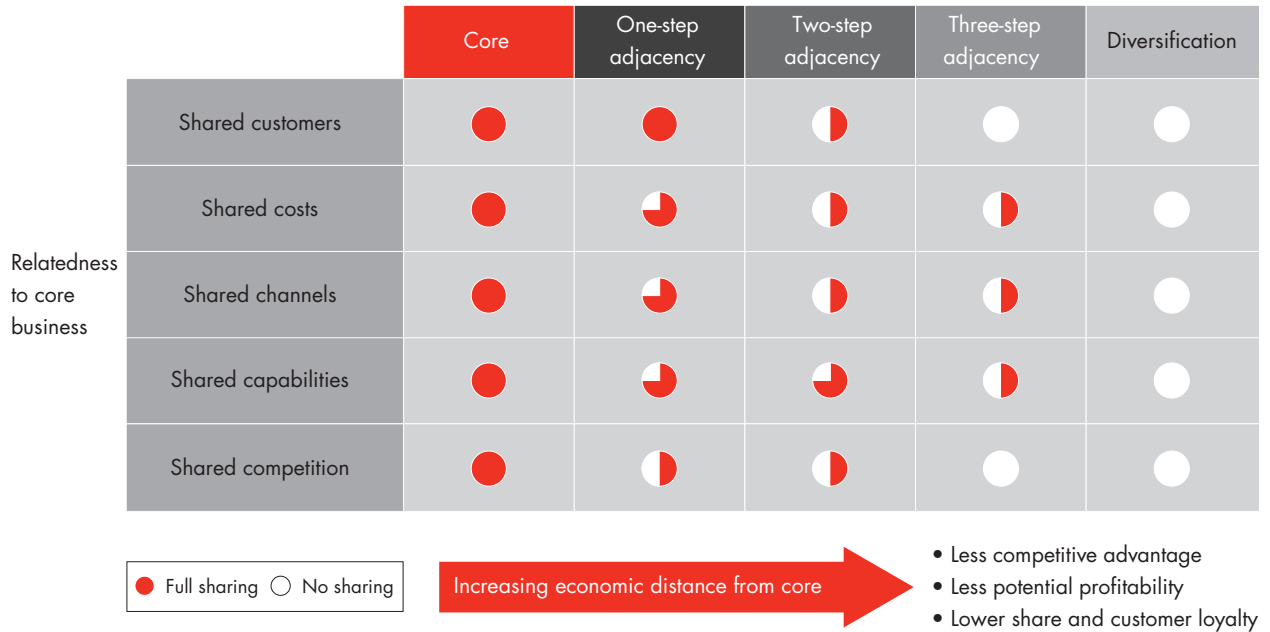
| | Core | One-step adjacency | Two-step adjacency | Three-step adjacency | Diversification |
|---|---|---|---|---|---|
| Shared customers | | | | | |
| Shared costs | | | | | |
| Shared channels | | | | | |
| Shared capabilities | | | | | |
| Shared competition | | | | | |

Relatedness to core business

Full sharing No sharing

Increasing economic distance from core

• Less competitive advantage
• Less potential profitability
• Lower share and customer loyalty